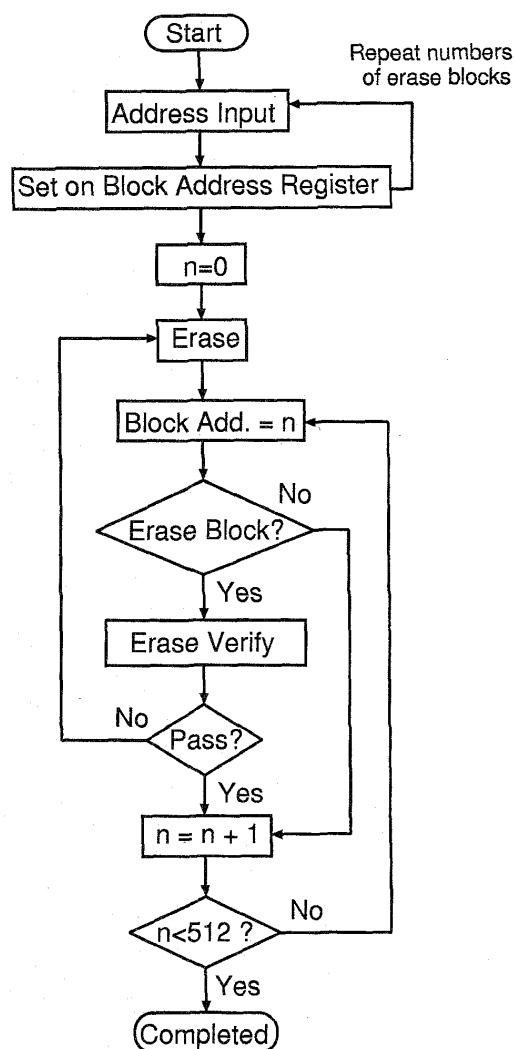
Start

Repeat numbers of erase blocks

Address Input

Set on Block Address Register

n=0

Erase

Block Add. = n

No

Erase Block?

Yes

Erase Verify

No

Pass?

Yes

n = n + 1

No

n<512 ?

Yes

Completed